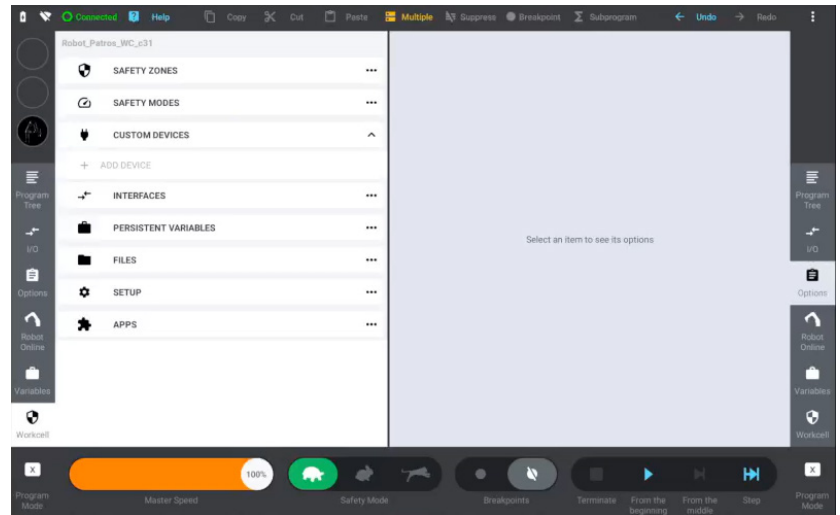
Connected Help Copy Cut Paste Multiple Suppress Breakpoint Subprogram Undo Redo

Robot_Patros_WC_c31

SAFETY ZONES

SAFETY MODES

CUSTOM DEVICES

+ ADD DEVICE

INTERFACES

PERSISTENT VARIABLES

FILES

SETUP

APPS

Select an item to see its options

Program Tree

I/O

Options

Robot Online

Variables

Workcell

Program Tree

I/O

Options

Robot Online

Variables

Workcell

Program Mode

100%

Master Speed

Safety Mode

Breakpoints

Terminate

From the beginning

From the middle

Step

Program Mode